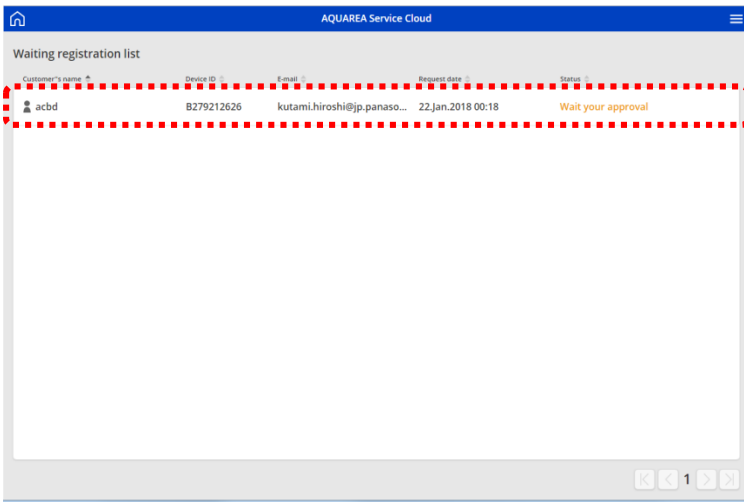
AQUAREA Service Cloud

Waiting registration list

| Customer''s name | Device ID | E-mail | Request date | Status |
|---|---|---|---|---|
| acbd | B279212626 | kutami.hiroshi@jp.panaso... | 22.Jan.2018 00:18 | Wait your approval |

1